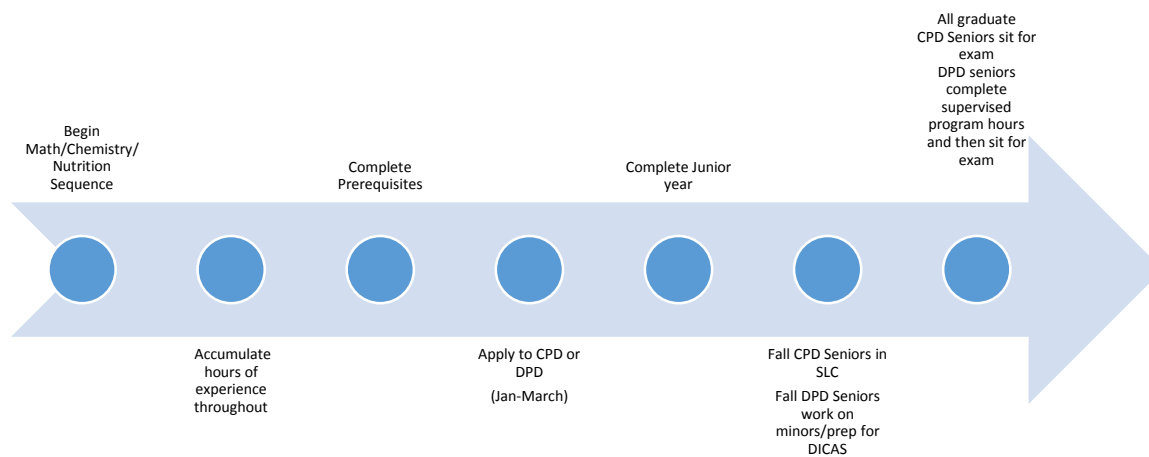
Begin Math/Chemistry/ Nutrition Sequence

Accumulate hours of experience throughout

Complete Prerequisites

Apply to CPD or DPD

(Jan-March)

Complete Junior year

Fall CPD Seniors in SLC

Fall DPD Seniors work on minors/prep for DICAS

All graduate CPD Seniors sit for exam

DPD seniors complete supervised program hours and then sit for exam